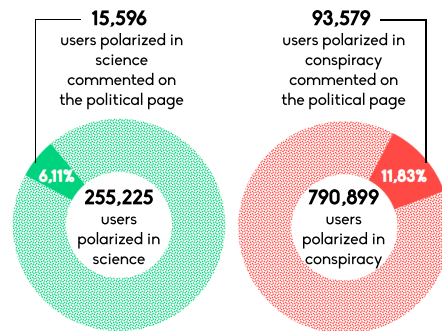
15,596
users polarized in science commented on the political page

6,11%

255,225
users polarized in science

93,579
users polarized in conspiracy commented on the political page

11,83%

790,899
users polarized in conspiracy